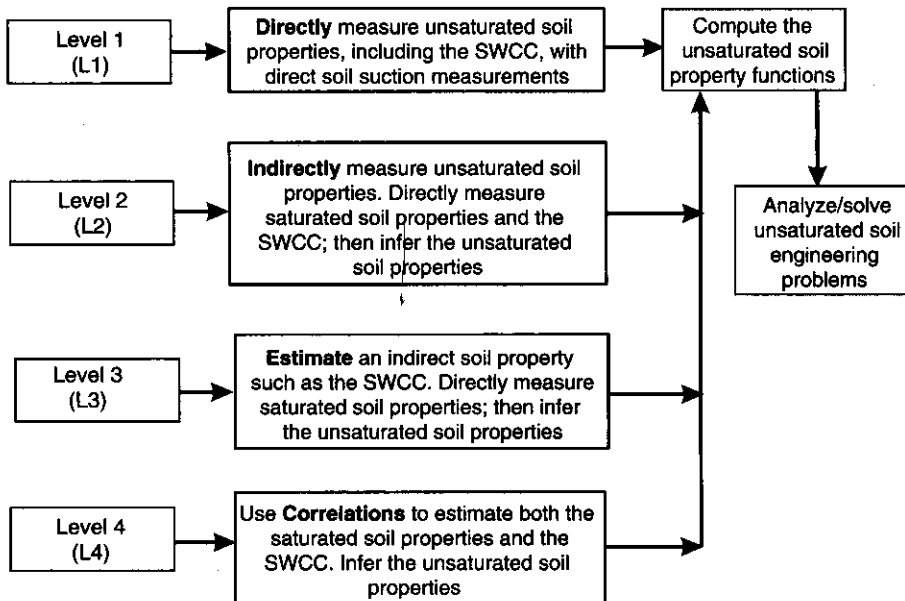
Level 1
(L1)

**Directly** measure unsaturated soil properties, including the SWCC, with direct soil suction measurements

Compute the unsaturated soil property functions

Level 2
(L2)

**Indirectly** measure unsaturated soil properties. Directly measure saturated soil properties and the SWCC; then infer the unsaturated soil properties

Analyze/solve unsaturated soil engineering problems

Level 3
(L3)

**Estimate** an indirect soil property such as the SWCC. Directly measure saturated soil properties; then infer the unsaturated soil properties

Level 4
(L4)

Use **Correlations** to estimate both the saturated soil properties and the SWCC. Infer the unsaturated soil properties